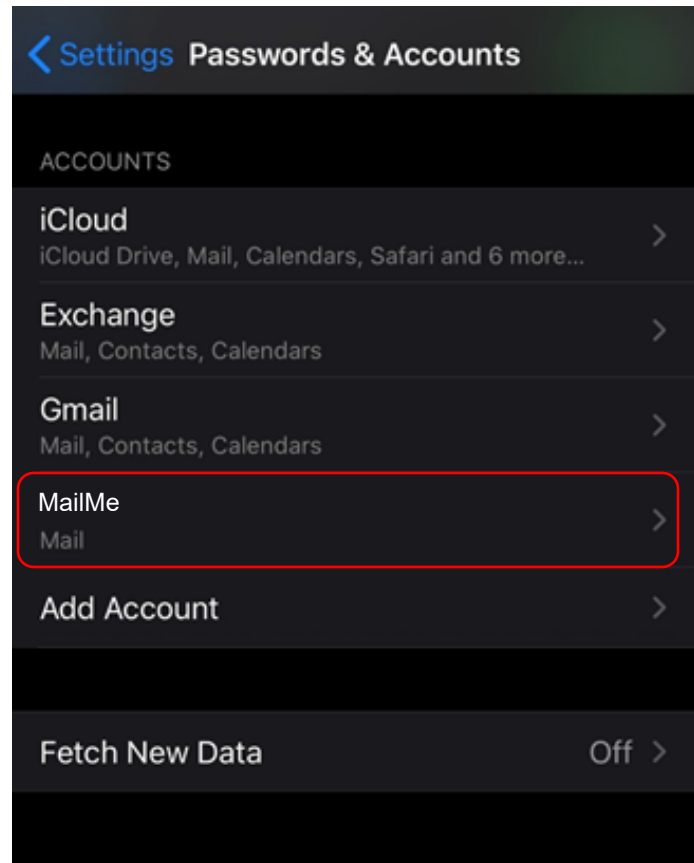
Settings Passwords & Accounts

ACCOUNTS

iCloud
iCloud Drive, Mail, Calendars, Safari and 6 more...

Exchange
Mail, Contacts, Calendars

Gmail
Mail, Contacts, Calendars

MailMe
Mail

Add Account

Fetch New Data Off